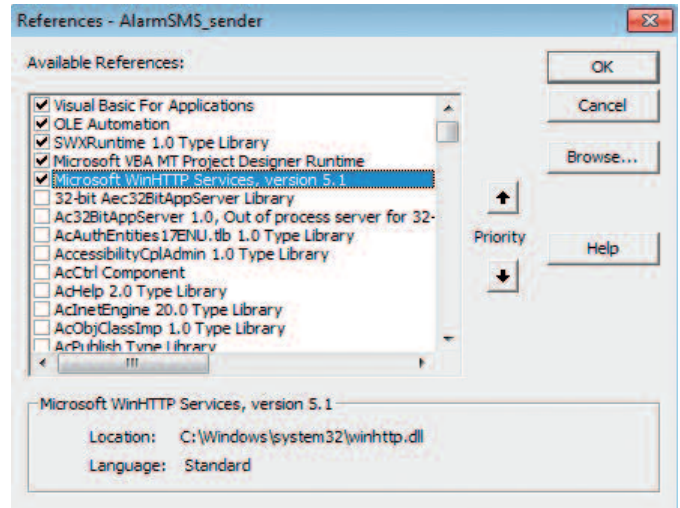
References - AlarmSMS_sender

Available References:

Visual Basic For Applications
OLE Automation
SWXRuntime 1.0 Type Library
Microsoft VBA MT Project Designer Runtime
Microsoft WinHTTP Services, version 5.1
32-bit Aec32BitAppServer Library
Ac32BitAppServer 1.0, Out of process server for 32-
AcAuthEntities17ENU.tlb 1.0 Type Library
AccessibilityCplAdmin 1.0 Type Library
AcCtrl Component
AcHelp 2.0 Type Library
AcInetEngine 20.0 Type Library
AcObjClassImp 1.0 Type Library
AcPublish Type Library

OK
Cancel
Browse...
Priority
Help

Microsoft WinHTTP Services, version 5.1
Location: C:\Windows\system32\winhttp.dll
Language: Standard